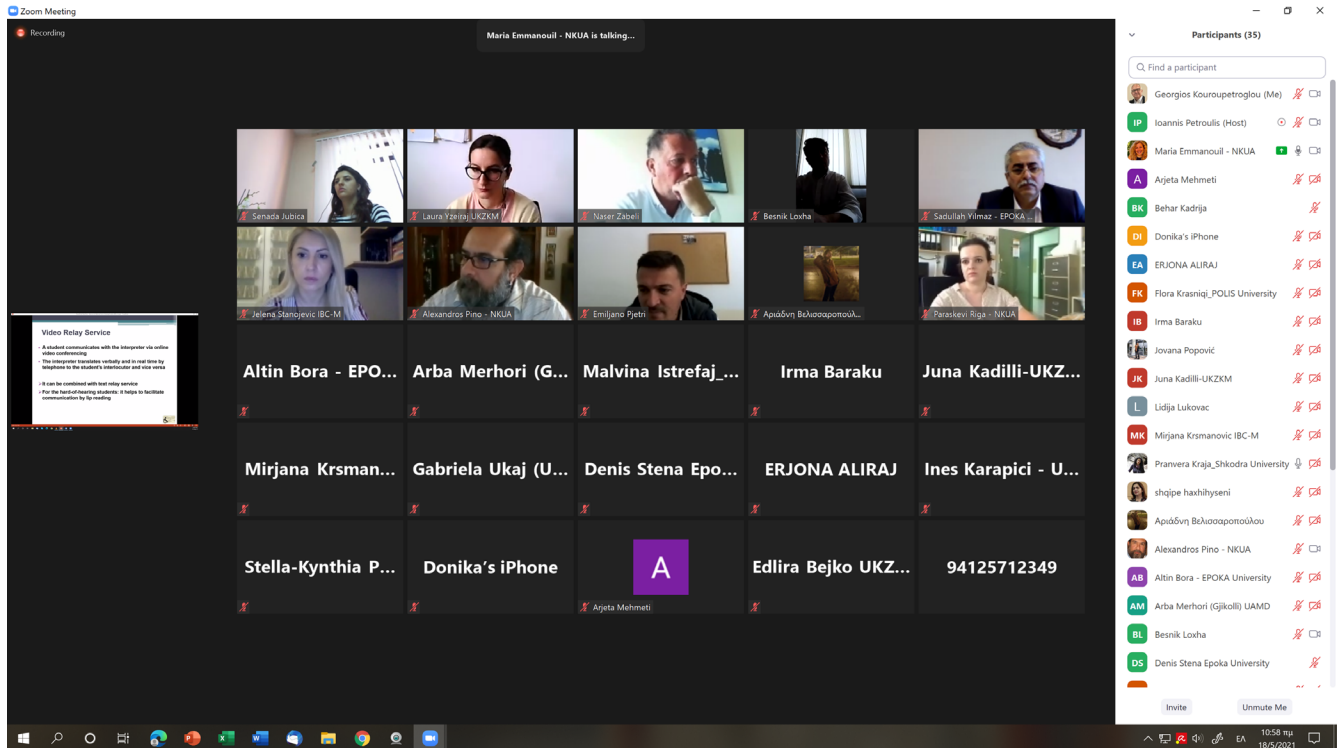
Zoom Meeting

Recording

Maria Emmanouil - NKUA is talking...

Senada Jubica
Laura Vzeiraj UKZKM
Naser Zabeli
Besnik Loxha
Sadullah Yilmaz - EPOKA ...

Jelena Stanojevic IBC-M
Alexandros Pino - NKUA
Emiljano Pjetri
Αριάδνη Βελισσαροπούλ...
Paraskevi Riga - NKUA

Video Relay Service
A student communicates with the interpreter via online video conferencing
The interpreter translates verbally and in real time by telephone to the student's interlocutor and vice versa
It can be combined with text relay service
For the hard-of-hearing students: it helps to facilitate communication by lip reading

Altin Bora - EPO...
Arba Merhori (G...
Malvina Istrefaj_...
Irma Baraku
Juna Kadilli-UKZ...

Mirjana Krsman...
Gabriela Ukaj (U...
Denis Stena Epo...
ERJONA ALIRAJ
Ines Karapici - U...

Stella-Kynthia P...
Donika's iPhone
A
Arjeta Mehmeti
Edlira Bejko UKZ...
94125712349

Participants (35)

Find a participant

Georgios Kouroupetroglou (Me)
IP Ioannis Petroulis (Host)
Maria Emmanouil - NKUA
A Arjeta Mehmeti
BK Behar Kadrija
DI Donika's iPhone
EA ERJONA ALIRAJ
FK Flora Krasniqi_POLIS University
IB Irma Baraku
Jovana Popović
JK Juna Kadilli-UKZKM
L Lidija Lukovac
MK Mirjana Krsmanovic IBC-M
Pranvera Kraja_Shkodra University
shqipe haxhihyseni
Αριάδνη Βελισσαροπούλου
Alexandros Pino - NKUA
AB Altin Bora - EPOKA University
AM Arba Merhori (Gjikolli) UAMD
BL Besnik Loxha
DS Denis Stena Epoka University

Invite
Unmute Me

EΛ
10:58 πμ
18/5/2021